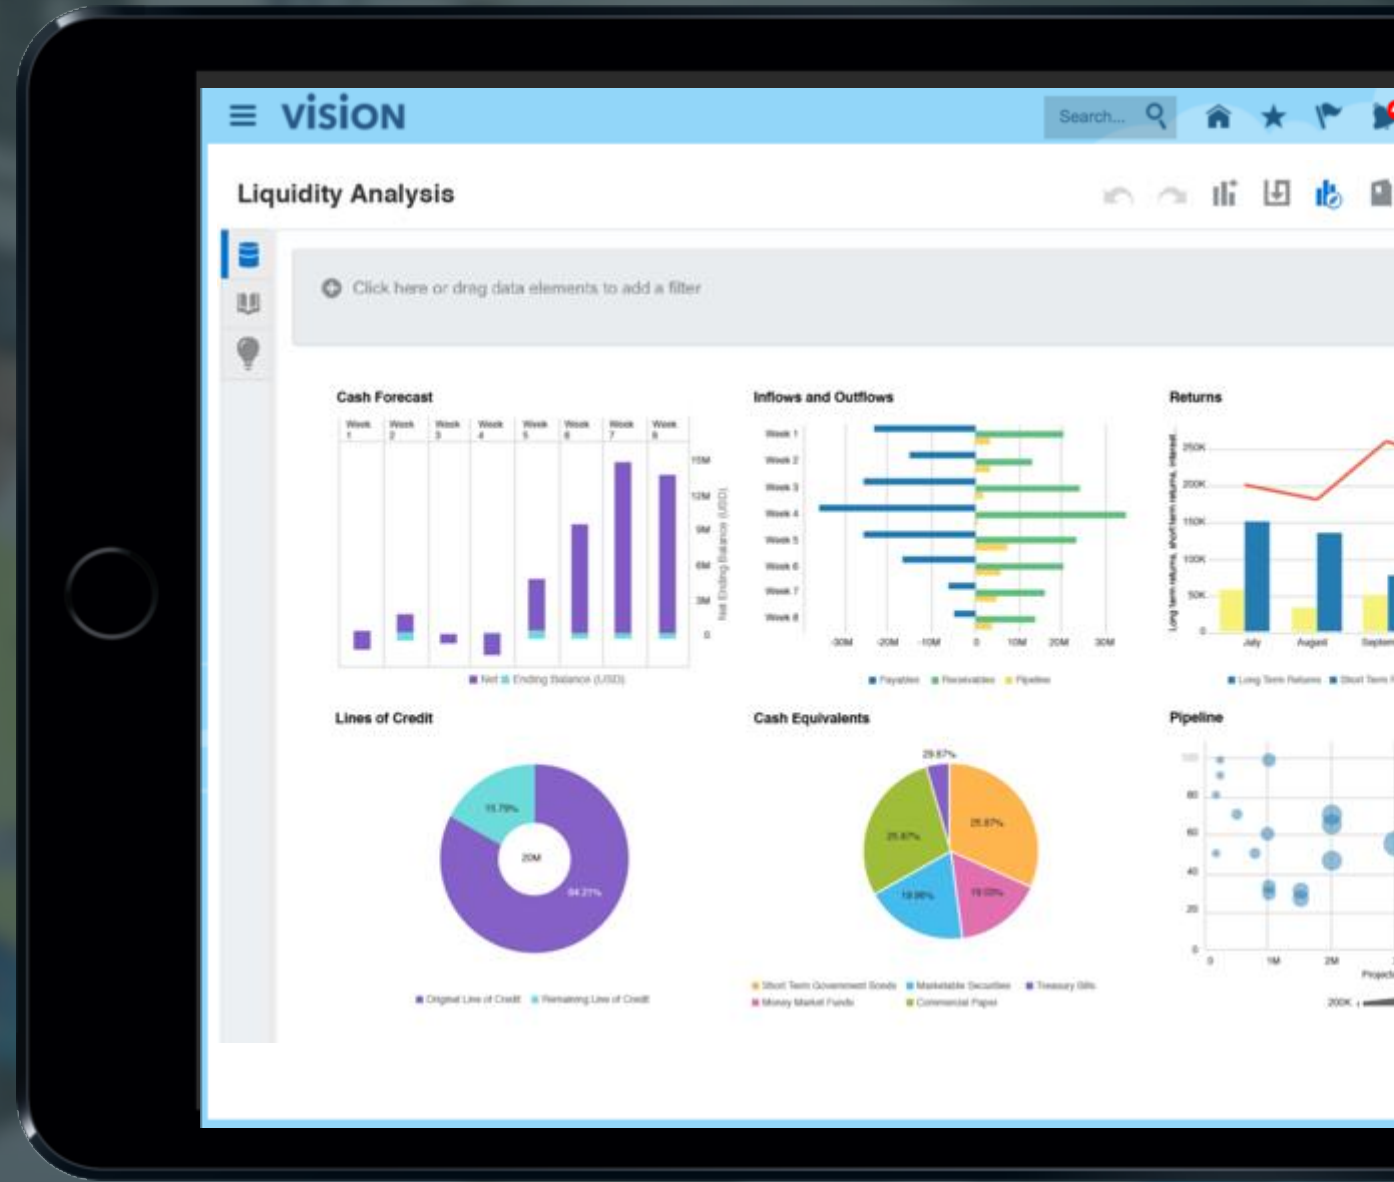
vision

Search...

Liquidity Analysis

Click here or drag data elements to add a filter

Cash Forecast

| Week 1 | Week 2 | Week 3 | Week 4 | Week 5 | Week 6 | Week 7 | Week 8 |
|---|---|---|---|---|---|---|---|

15M
12M
9M
6M
3M
0

Net Ending Balance (USD)

Net  Ending Balance (USD)

Inflows and Outflows

Week 1
Week 2
Week 3
Week 4
Week 5
Week 6
Week 7
Week 8

-30M -20M -10M 0 10M 20M 30M

Payables  Receivables  Pipeline

Returns

250K
200K
150K
100K
50K
0

Long term returns, short term returns, interest

July August Septem

Long Term Returns  Short Term R

Lines of Credit

15.79%
20M
84.21%

Original Line of Credit  Remaining Line of Credit

Cash Equivalents

29.87%
25.87%
25.87%
19.96%
19.09%

Short Term Government Bonds  Marketable Securities  Treasury Bills  Money Market Funds  Commercial Paper

Pipeline

100
80
60
40
20
0

0 1M 2M

Project

200K